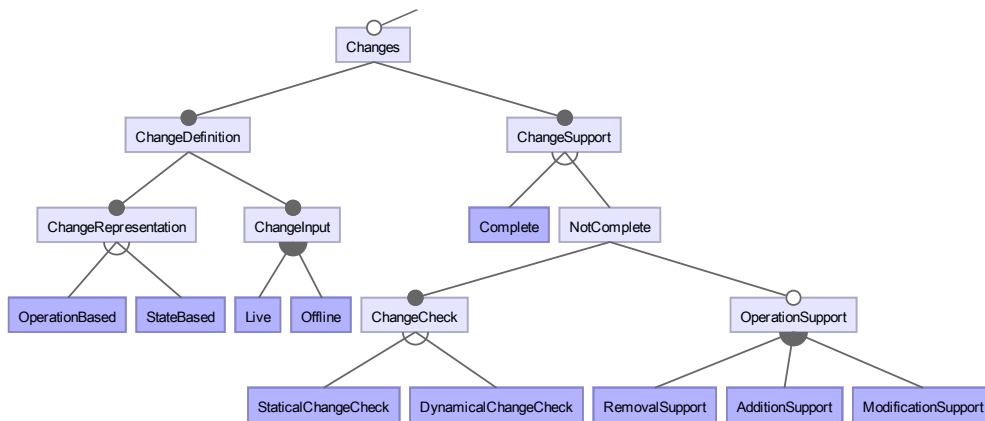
Changes

ChangeDefinition

ChangeSupport

ChangeRepresentation

ChangeInput

Complete

NotComplete

OperationBased

StateBased

Live

Offline

ChangeCheck

OperationSupport

StaticalChangeCheck

DynamicalChangeCheck

RemovalSupport

AdditionSupport

ModificationSupport